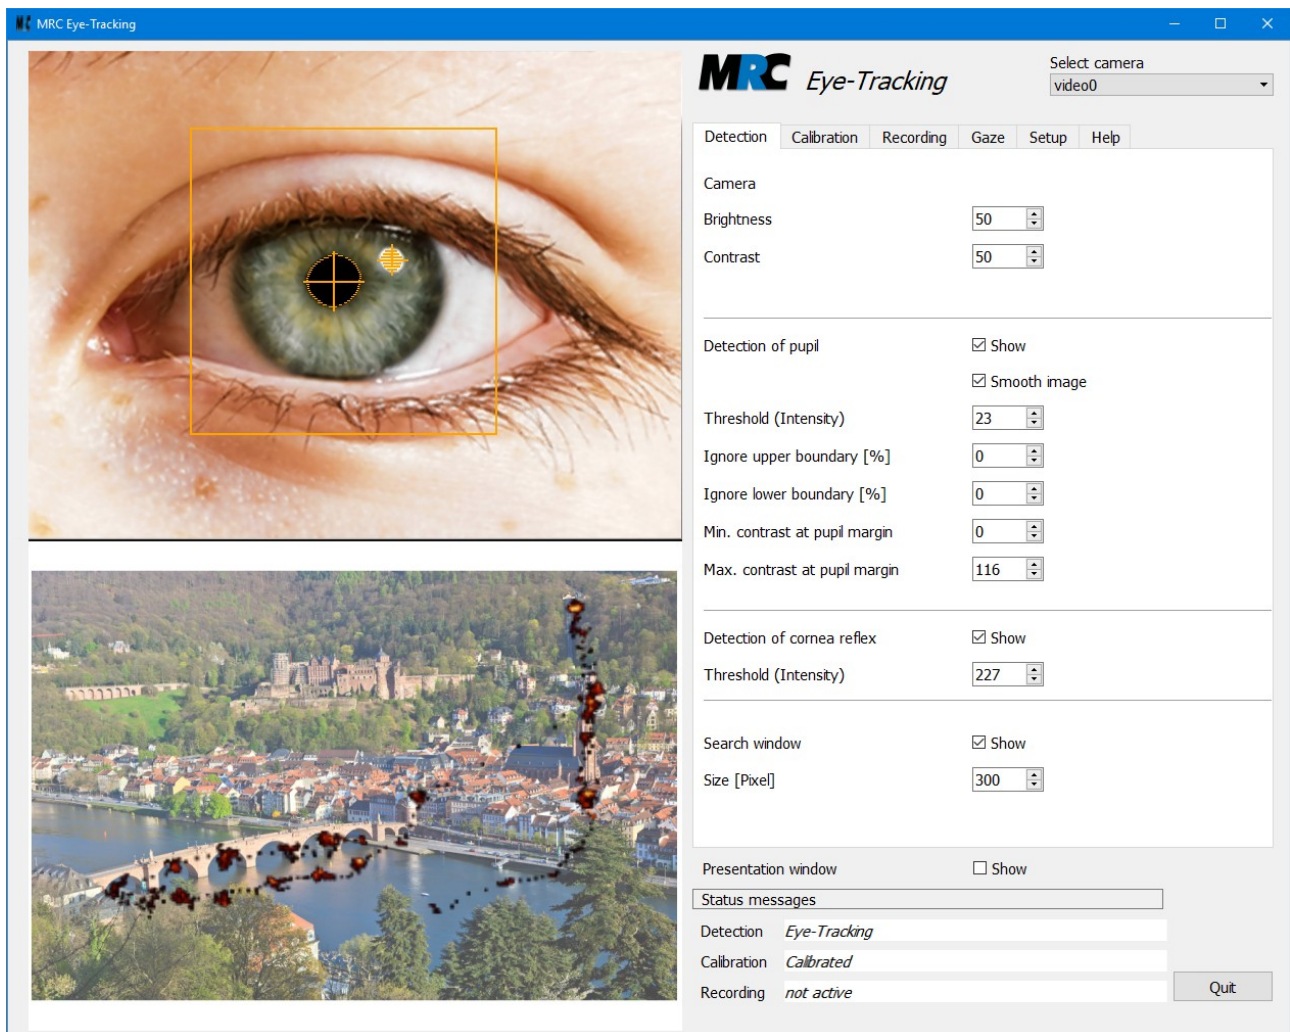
MRC Eye-Tracking

MRC Eye-Tracking

Select camera
video0

Detection | Calibration | Recording | Gaze | Setup | Help

Camera

Brightness 50

Contrast 50

Detection of pupil ☑ Show

☑ Smooth image

Threshold (Intensity) 23

Ignore upper boundary [%] 0

Ignore lower boundary [%] 0

Min. contrast at pupil margin 0

Max. contrast at pupil margin 116

Detection of cornea reflex ☑ Show

Threshold (Intensity) 227

Search window ☑ Show

Size [Pixel] 300

Presentation window ☐ Show

Status messages

Detection Eye-Tracking

Calibration Calibrated

Recording not active

Quit